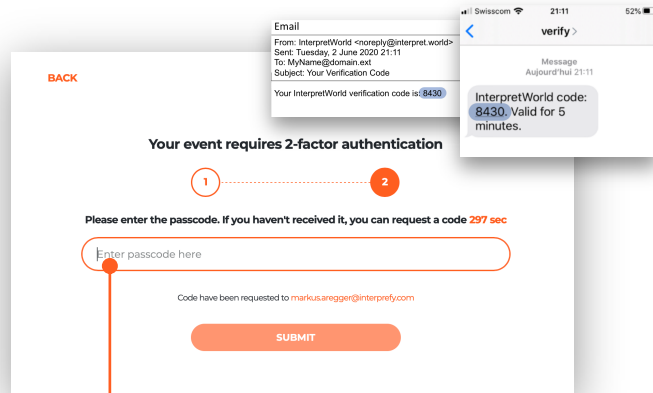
BACK

Email
From: InterpretWorld <noreply@interpret.world>
Sent: Tuesday, 2 June 2020 21:11
To: MyName@domain.ext
Subject: Your Verification Code

Your InterpretWorld verification code is: 8430

Swisscom 21:11 52%
verify >
Message
Aujourd'hui 21:11
InterpretWorld code: 8430. Valid for 5 minutes.

Your event requires 2-factor authentication

1 2

Please enter the passcode. If you haven't received it, you can request a code 297 sec

Enter passcode here

Code have been requested to markus.aregger@interprefy.com

SUBMIT